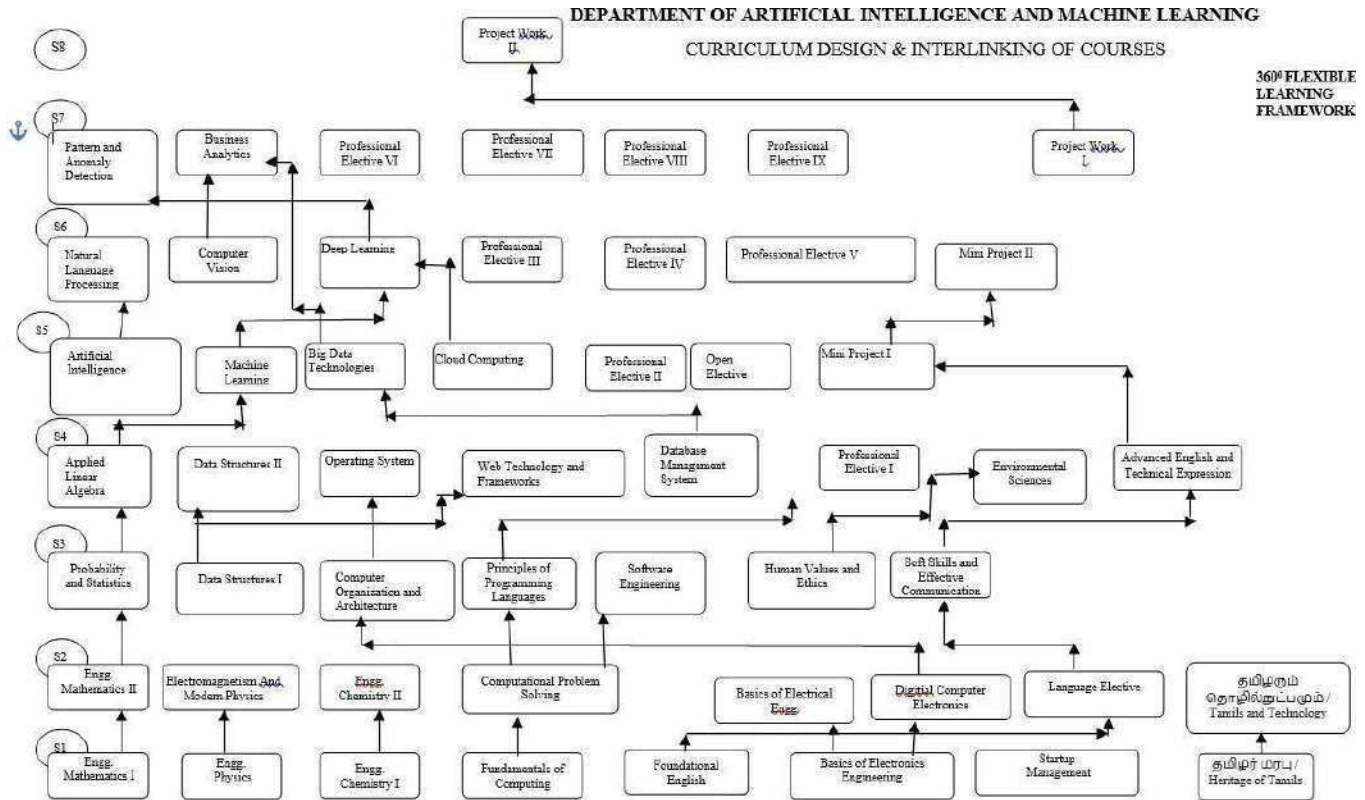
DEPARTMENT OF ARTIFICIAL INTELLIGENCE AND MACHINE LEARNING

CURRICULUM DESIGN & INTERLINKING OF COURSES

360⁰ FLEXIBLE LEARNING FRAMEWORK

S8

Project Work II

S7

Pattern and Anomaly Detection

Business Analytics

Professional Elective VI

Professional Elective VII

Professional Elective VIII

Professional Elective IX

Project Work I

S6

Natural Language Processing

Computer Vision

Deep Learning

Professional Elective III

Professional Elective IV

Professional Elective V

Mini Project II

S5

Artificial Intelligence

Machine Learning

Big Data Technologies

Cloud Computing

Professional Elective II

Open Elective

Mini Project I

S4

Applied Linear Algebra

Data Structures II

Operating System

Web Technology and Frameworks

Database Managment System

Professional Elective I

Environmental Sciences

Advanced English and Technical Expression

S3

Probability and Statistics

Data Structures I

Computer Organisation and Architecture

Principles of Programming Languages

Software Engineering

Human Values and Ethics

Soft Skills and Effective Communication

S2

Engg. Mathematics II

Electromagnetism And Modern Physics

Engg. Chemistry II

Computational Problem Solving

Basics of Electrical Engg.

Digital Computer Electronics

Language Elective

தமிழரும் தொழில்நுட்பமும் / Tamils and Technology

S1

Engg. Mathematics I

Engg. Physics

Engg. Chemistry I

Fundamentals of Computing

Foundational English

Basics of Electronics Engineering

Startup Management

தமிழர் மரபு / Heritage of Tamils